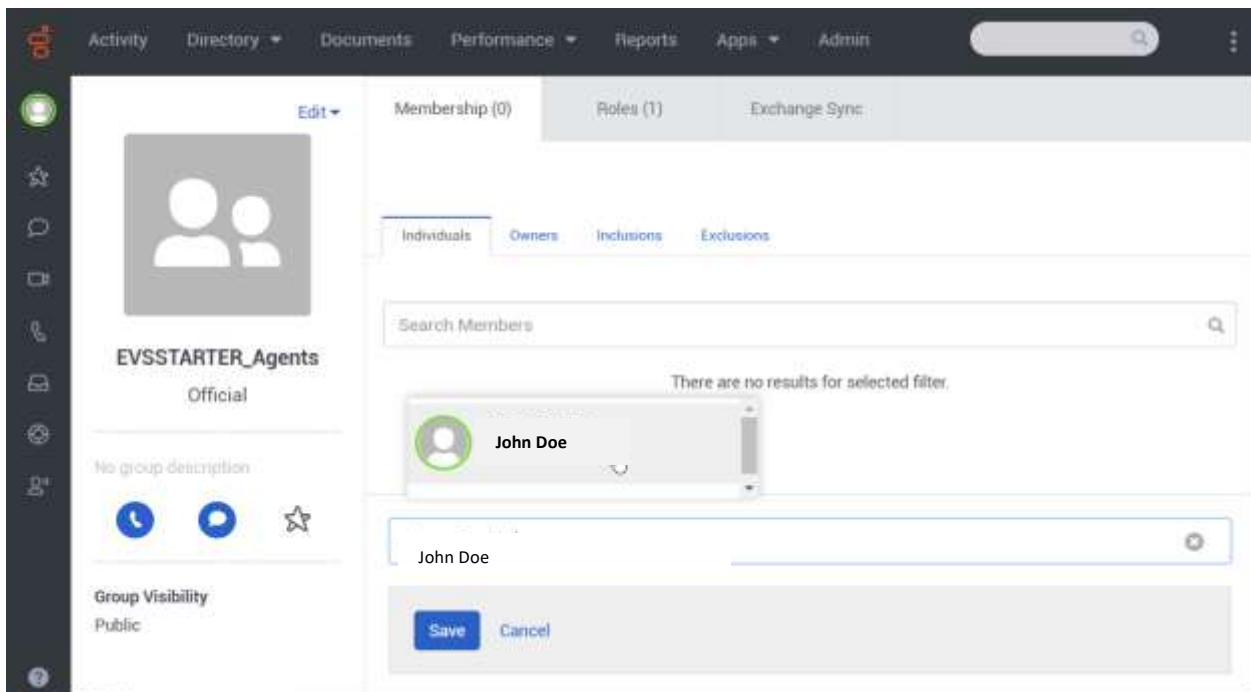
Activity Directory ▾ Documents Performance ▾ Reports Apps ▾ Admin

Edit ▾

EVSSTARTER_Agents

Official

No group description

Group Visibility

Public

Membership (0) Roles (1) Exchange Sync

Individuals Owners Inclusions Exclusions

Search Members

There are no results for selected filter.

John Doe

John Doe

Save Cancel